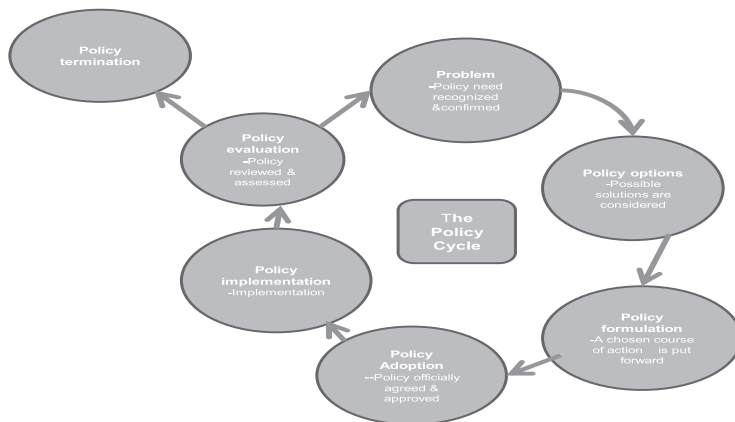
Policy termination

Problem
-Policy need recognized &confirmed

Policy options
-Possible solutions are considered

The Policy Cycle

Policy evaluation
-Policy reviewed & assessed

Policy implementation
-Implementation

Policy formulation
-A chosen course of action is put forward

Policy Adoption
--Policy officially agreed & approved